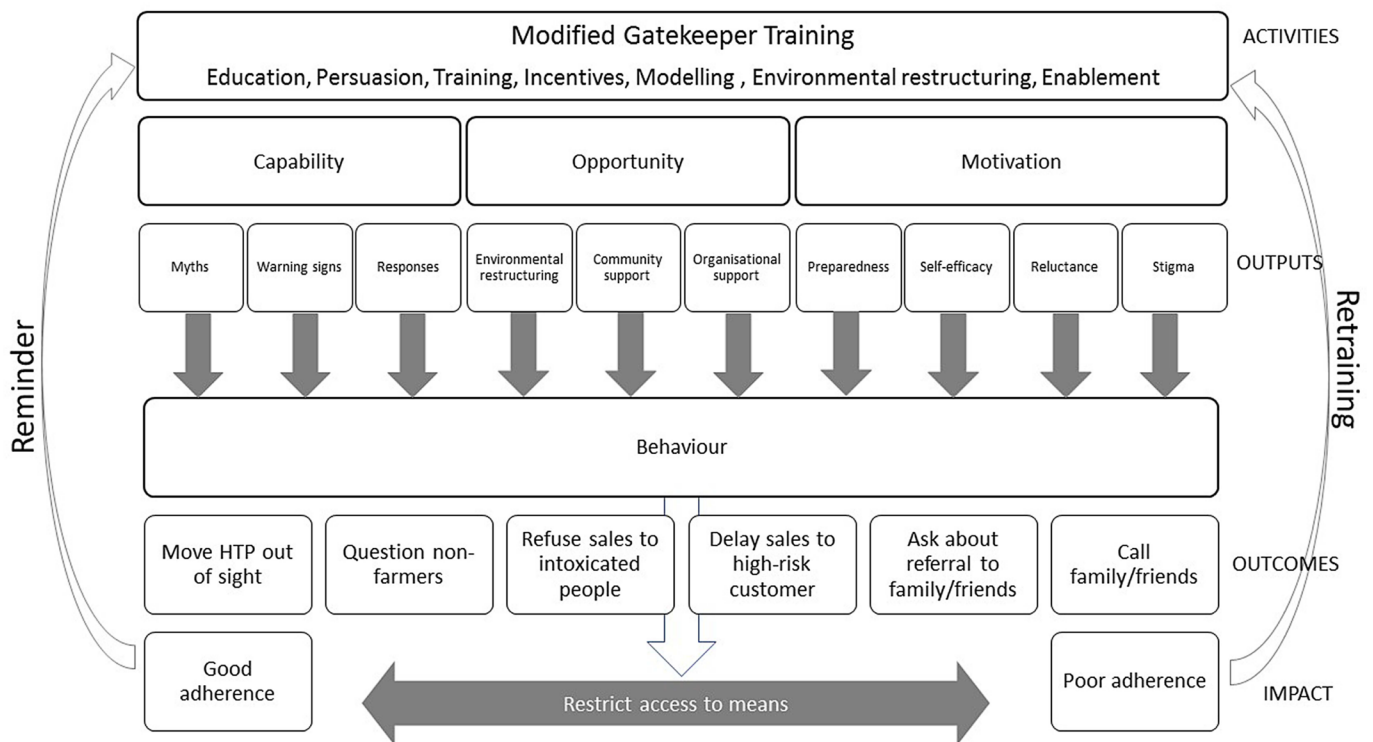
Modified Gatekeeper Training

Education, Persuasion, Training, Incentives, Modelling , Environmental restructuring, Enablement

ACTIVITIES

Capability

Opportunity

Motivation

Myths

Warning signs

Responses

Environmental restructuring

Community support

Organisational support

Preparedness

Self-efficacy

Reluctance

Stigma

OUTPUTS

Reminder

Retraining

Behaviour

Move HTP out of sight

Question non-farmers

Refuse sales to intoxicated people

Delay sales to high-risk customer

Ask about referral to family/friends

Call family/friends

OUTCOMES

Good adherence

Restrict access to means

Poor adherence

IMPACT